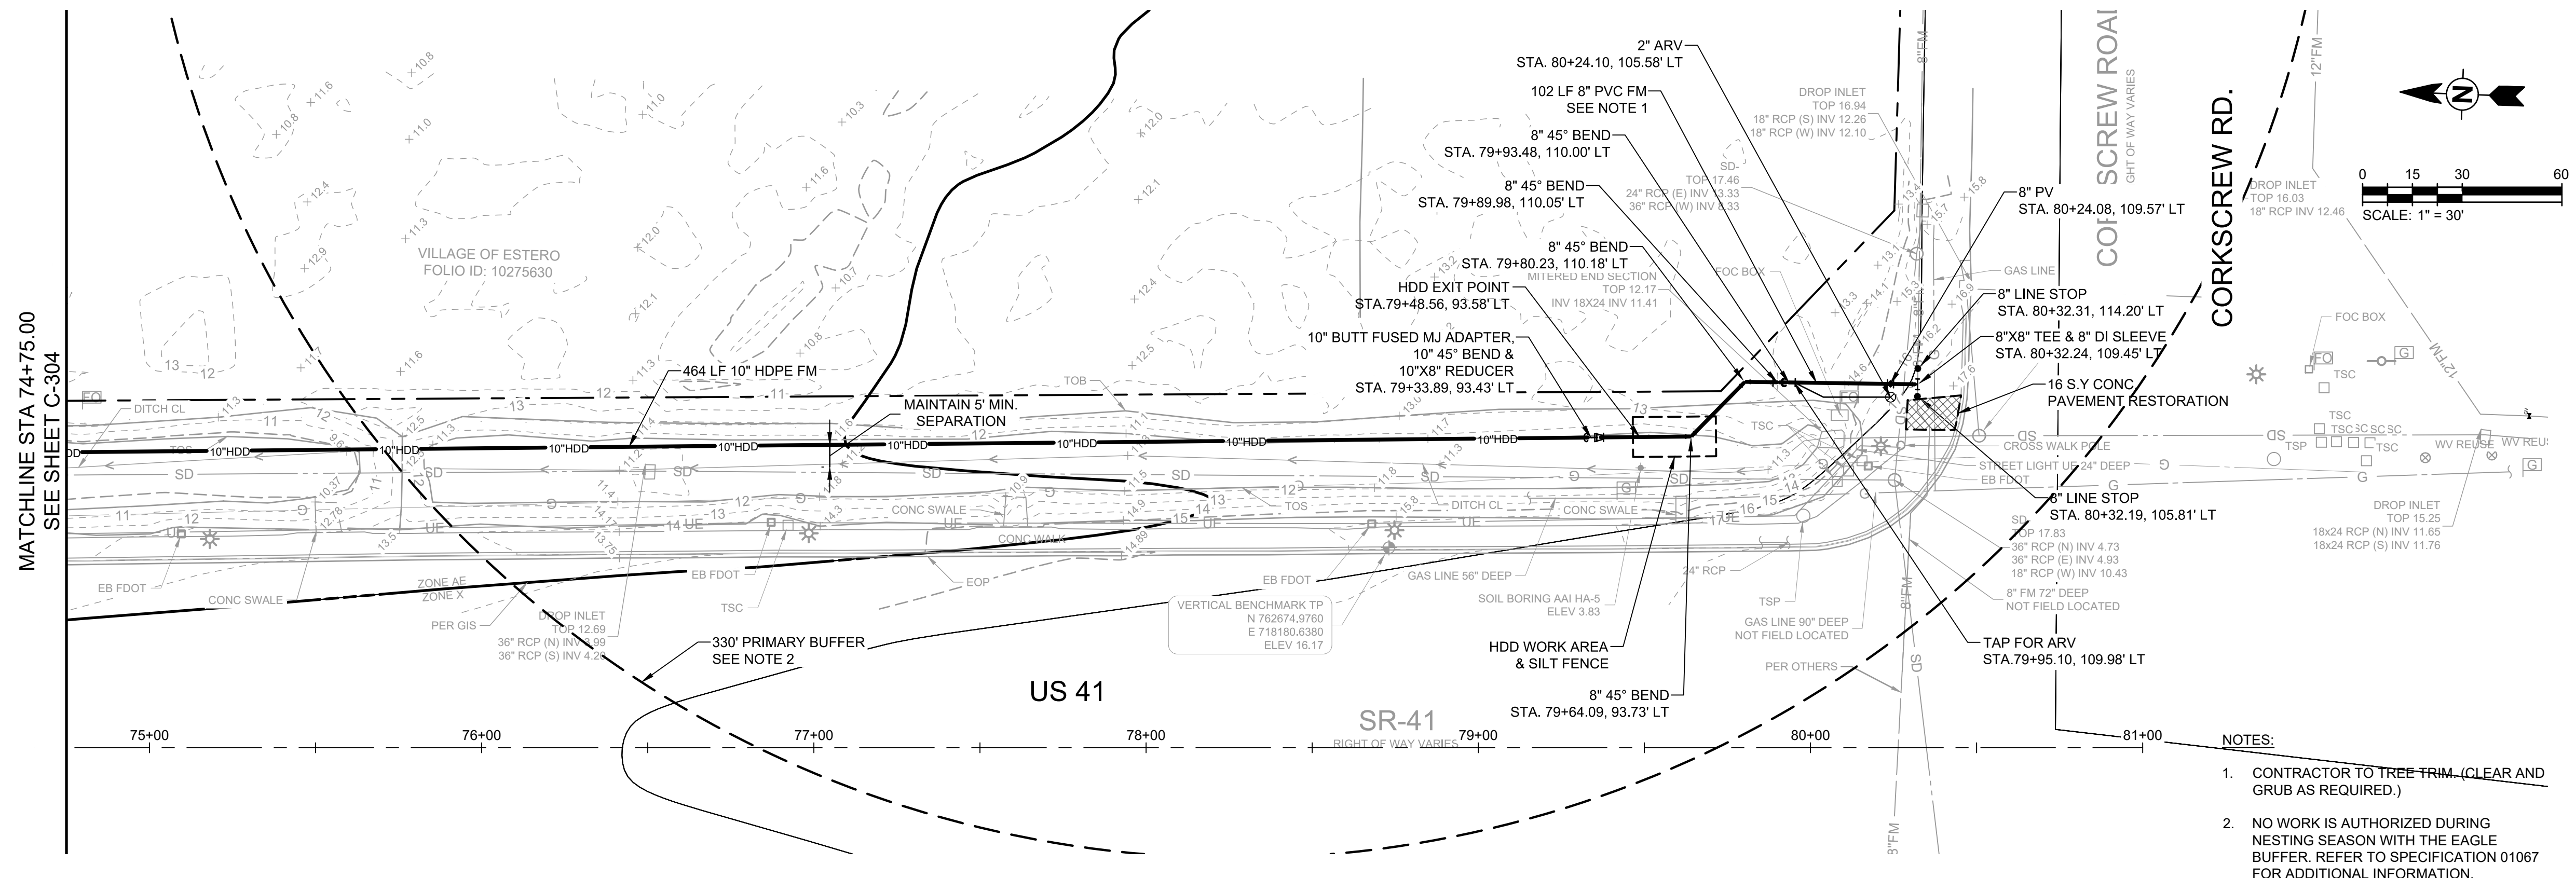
MATCHLINE STA 74+75.00
SEE SHEET C-304

VILLAGE OF ESTERO
FOLIO ID: 10275630

2" ARV
STA. 80+24.10, 105.58' LT

102 LF 8" PVC FM
SEE NOTE 1

8" 45° BEND
STA. 79+93.48, 110.00' LT

8" 45° BEND
STA. 79+89.98, 110.05' LT

8" 45° BEND
STA. 79+80.23, 110.18' LT

HDD EXIT POINT
STA.79+48.56, 93.58' LT

10" BUTT FUSED MJ ADAPTER,
10" 45° BEND &
10"X8" REDUCER
STA. 79+33.89, 93.43' LT

464 LF 10" HDPE FM

MAINTAIN 5' MIN.
SEPARATION

8" PV
STA. 80+24.08, 109.57' LT

8" LINE STOP
STA. 80+32.31, 114.20' LT

8"X8" TEE & 8" DI SLEEVE
STA. 80+32.24, 109.45' LT

16 S.Y CONC
PAVEMENT RESTORATION

8" LINE STOP
STA. 80+32.19, 105.81' LT

TAP FOR ARV
STA.79+95.10, 109.98' LT

HDD WORK AREA
& SILT FENCE

8" 45° BEND
STA. 79+64.09, 93.73' LT

330' PRIMARY BUFFER
SEE NOTE 2

US 41

SR-41
RIGHT OF WAY VARIES

CORKSCREW RD.
CORKSCREW ROAD
RIGHT OF WAY VARIES

0 15 30 60
SCALE: 1" = 30'

DROP INLET
TOP 16.94
18" RCP (S) INV 12.26
18" RCP (W) INV 12.10

SD
TOP 17.46
24" RCP (E) INV 13.33
36" RCP (W) INV 8.33

MITERED END SECTION
TOP 12.17
INV 18X24 INV 11.41

DROP INLET
TOP 16.03
18" RCP INV 12.46

DROP INLET
TOP 15.25
18x24 RCP (N) INV 11.65
18x24 RCP (S) INV 11.76

SD
TOP 17.83
36" RCP (N) INV 4.73
36" RCP (E) INV 4.93
18" RCP (W) INV 10.43

8" FM 72" DEEP
NOT FIELD LOCATED

DROP INLET
TOP 12.69
36" RCP (N) INV 3.99
36" RCP (S) INV 4.28

VERTICAL BENCHMARK TP
N 762674.9760
E 718180.6380
ELEV 16.17

SOIL BORING AAI HA-5
ELEV 3.83

GAS LINE 56" DEEP
GAS LINE 90" DEEP
NOT FIELD LOCATED
GAS LINE
FOC BOX
TOB
TSC
TSP
CROSS WALK POLE
STREET LIGHT UF 24" DEEP
EB FDOT
DITCH CL
CONC SWALE
CONC WALK
EOP
ZONE AE
ZONE X
PER GIS
PER OTHERS
24" RCP
WV REUSE
12"FM
8"FM

75+00
76+00
77+00
78+00
79+00
80+00
81+00

NOTES:

1. CONTRACTOR TO TREE TRIM. (CLEAR AND GRUB AS REQUIRED.)

2. NO WORK IS AUTHORIZED DURING NESTING SEASON WITH THE EAGLE BUFFER. REFER TO SPECIFICATION 01067 FOR ADDITIONAL INFORMATION.